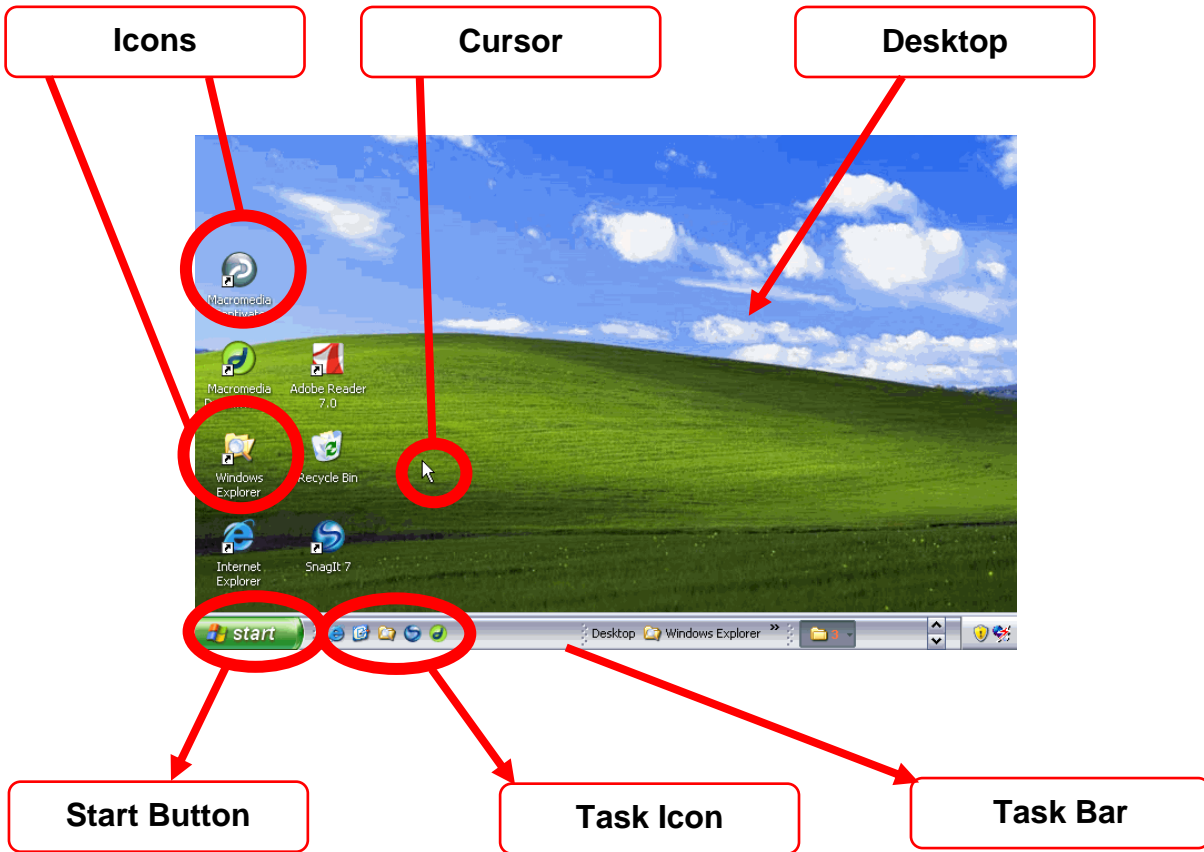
Icons

Cursor

Desktop

Macromedia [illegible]

Macromedia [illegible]

Adobe Reader 7.0

Windows Explorer

Recycle Bin

Internet Explorer

SnagIt 7

start

Desktop

Windows Explorer

»

3

Start Button

Task Icon

Task Bar